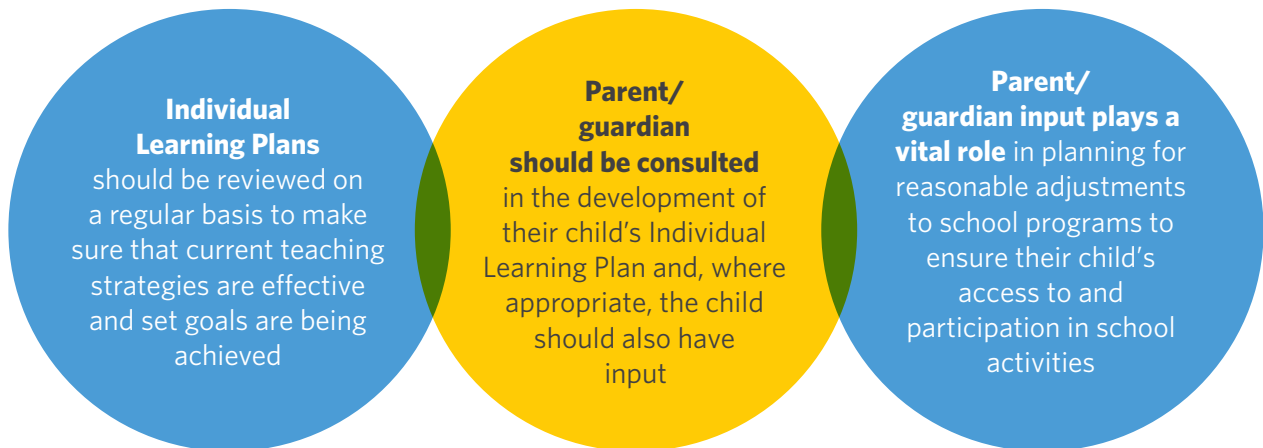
Individual Learning Plans should be reviewed on a regular basis to make sure that current teaching strategies are effective and set goals are being achieved

Parent/ guardian should be consulted in the development of their child's Individual Learning Plan and, where appropriate, the child should also have input

Parent/ guardian input plays a vital role in planning for reasonable adjustments to school programs to ensure their child's access to and participation in school activities